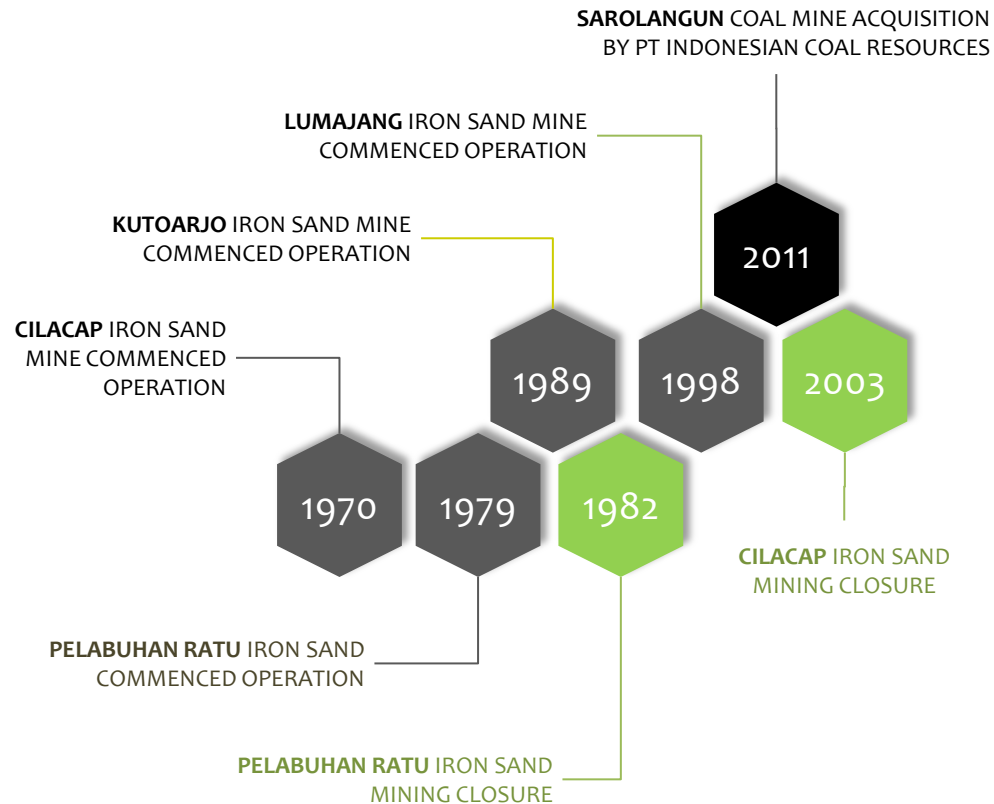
SAROLANGUN COAL MINE ACQUISITION BY PT INDONESIAN COAL RESOURCES

LUMAJANG IRON SAND MINE COMMENCED OPERATION

KUTOARJO IRON SAND MINE COMMENCED OPERATION

CILACAP IRON SAND MINE COMMENCED OPERATION

2011

1989

1998

2003

1970

1979

1982

CILACAP IRON SAND MINING CLOSURE

PELABUHAN RATU IRON SAND COMMENCED OPERATION

PELABUHAN RATU IRON SAND MINING CLOSURE